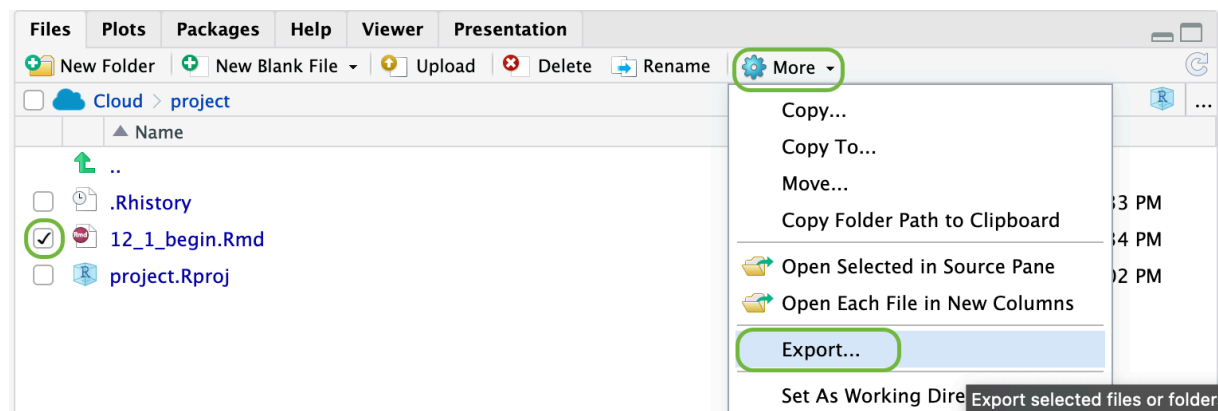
Files Plots Packages Help Viewer Presentation

New Folder New Blank File Upload Delete Rename More

Cloud > project

Name

..

.Rhistory

12_1_begin.Rmd

project.Rproj

3 PM

4 PM

2 PM

Copy...

Copy To...

Move...

Copy Folder Path to Clipboard

Open Selected in Source Pane

Open Each File in New Columns

Export...

Set As Working Dire

Export selected files or folder